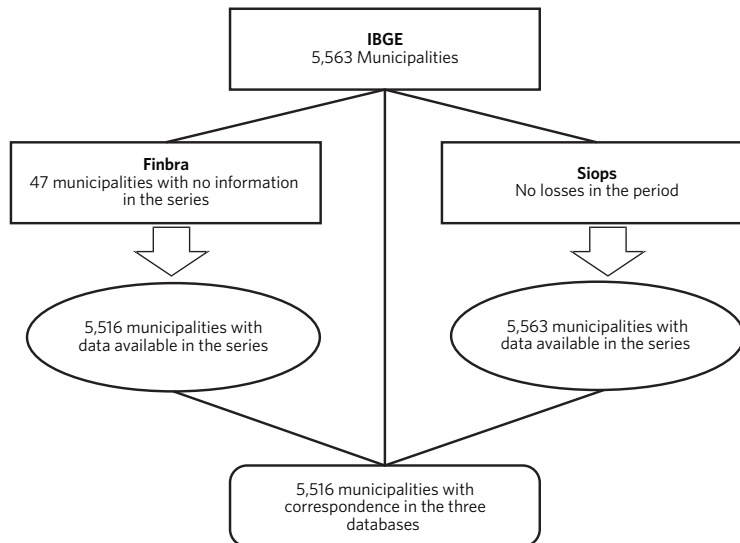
**IBGE**
5,563 Municipalities

**Finbra**
47 municipalities with no information in the series

**Siops**
No losses in the period

5,516 municipalities with data available in the series

5,563 municipalities with data available in the series

5,516 municipalities with correspondence in the three databases